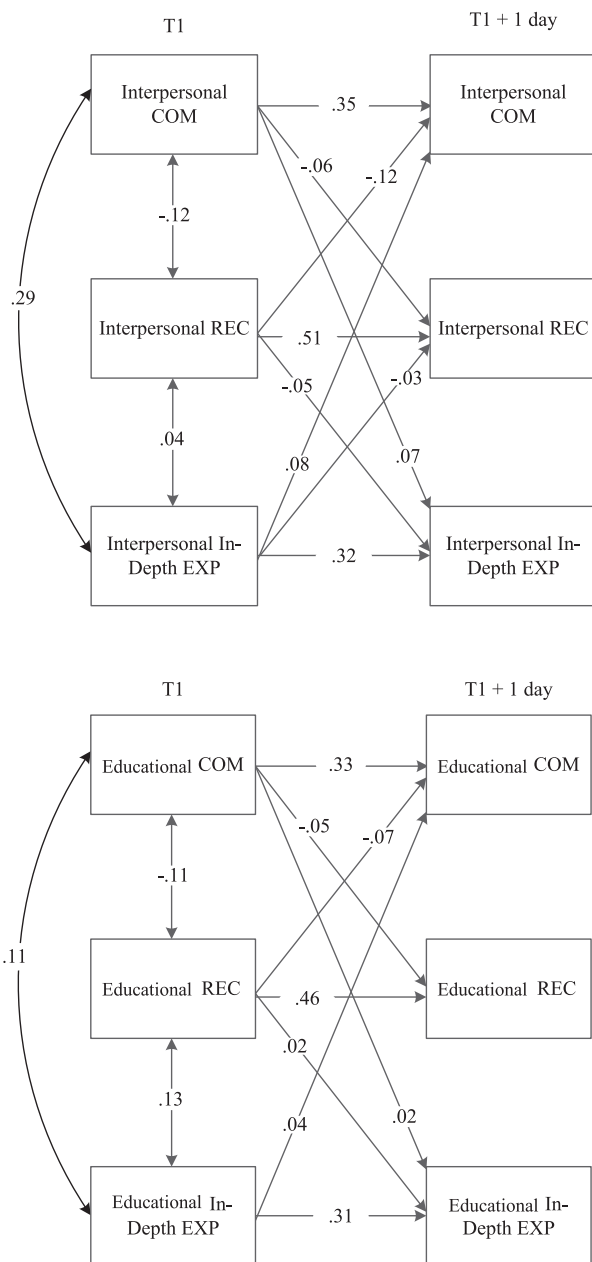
T1

T1 + 1 day

Interpersonal COM

.35

Interpersonal COM

-.06

-.12

-.12

.29

Interpersonal REC

.51

Interpersonal REC

-.05

-.03

.04

.08

.07

Interpersonal In-Depth EXP

.32

Interpersonal In-Depth EXP

T1

T1 + 1 day

Educational COM

.33

Educational COM

-.05

-.07

-.11

.11

Educational REC

.46

Educational REC

.02

.13

.04

.02

Educational In-Depth EXP

.31

Educational In-Depth EXP